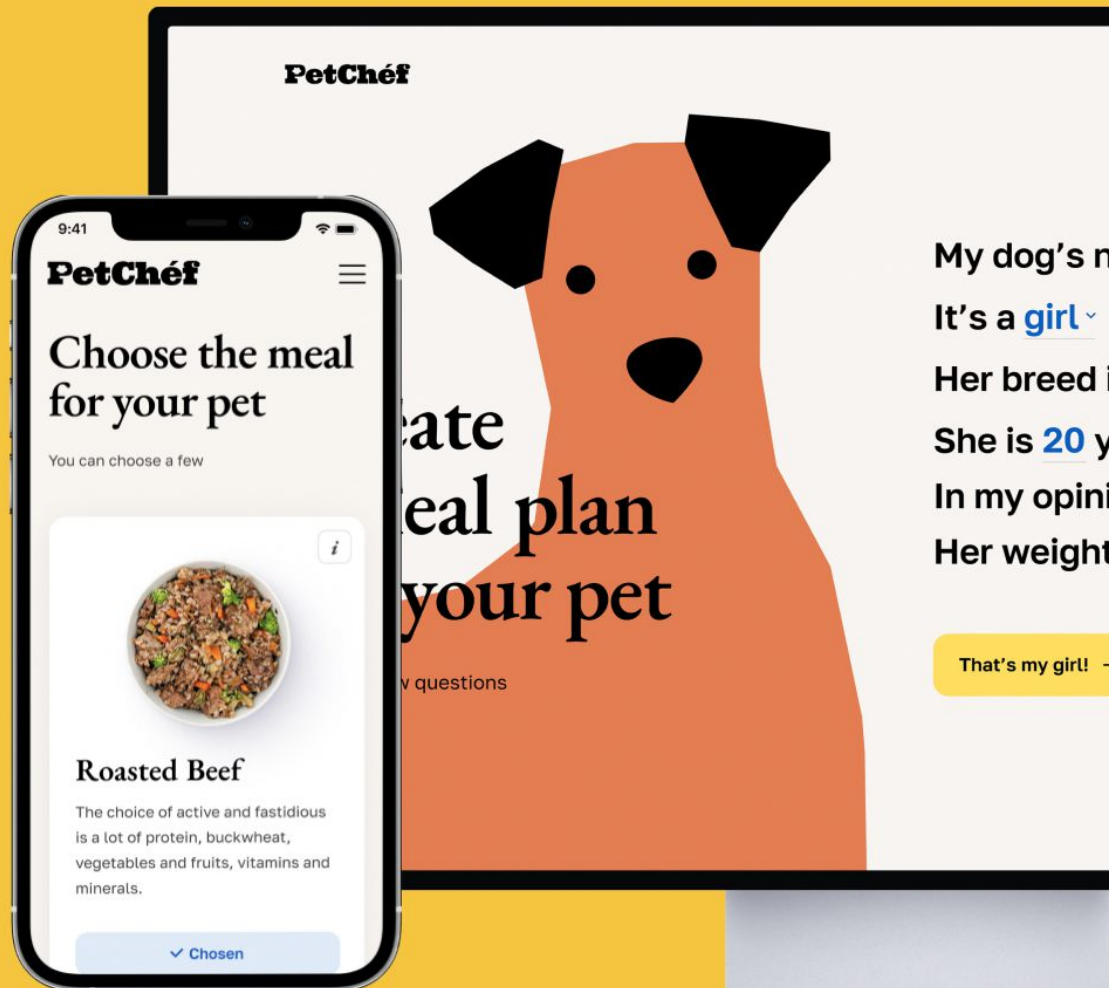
PetChéf

ate
eal plan
your pet

v questions

My dog's n
It's a girl
Her breed i
She is 20 y
In my opini
Her weight

That's my girl!

9:41

PetChéf

Choose the meal for your pet

You can choose a few

i

Roasted Beef

The choice of active and fastidious is a lot of protein, buckwheat, vegetables and fruits, vitamins and minerals.

✓ Chosen